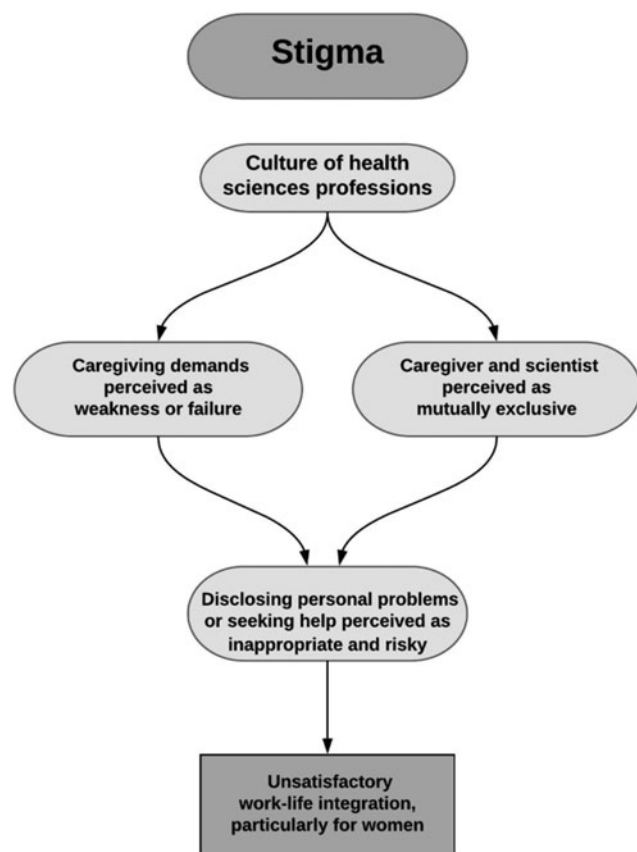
Stigma

Culture of health sciences professions

Caregiving demands perceived as weakness or failure

Caregiver and scientist perceived as mutually exclusive

Disclosing personal problems or seeking help perceived as inappropriate and risky

Unsatisfactory work-life integration, particularly for women